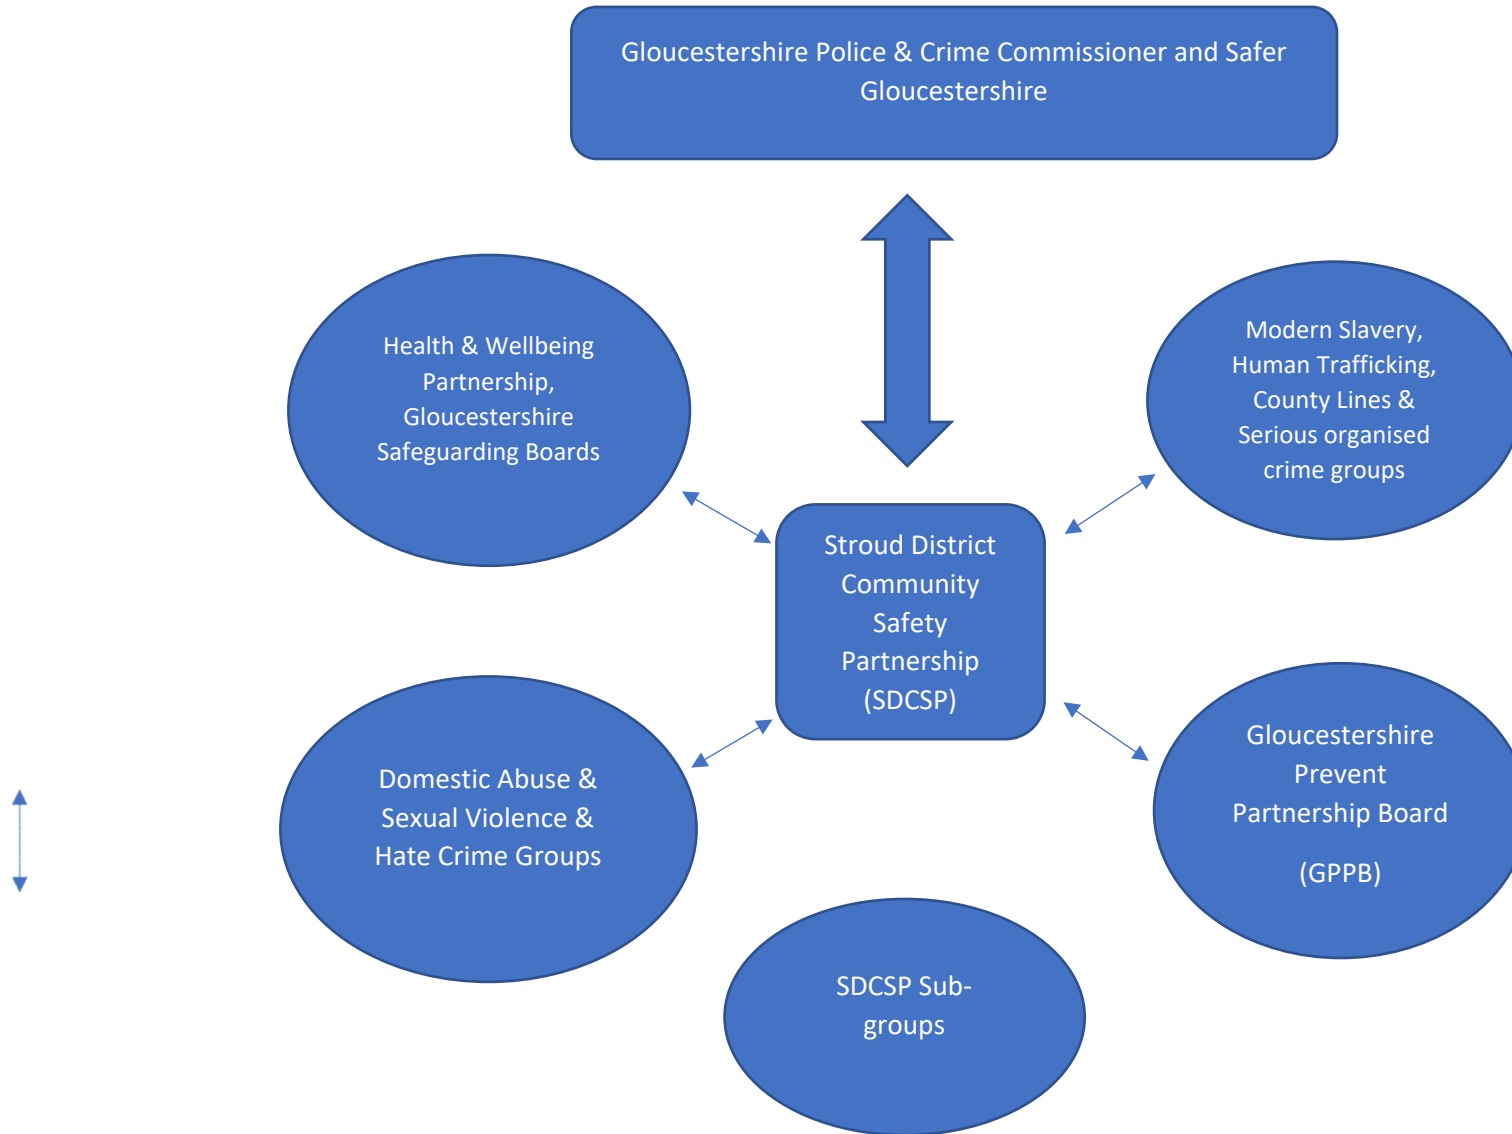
Gloucestershire Police & Crime Commissioner and Safer Gloucestershire

Health & Wellbeing Partnership, Gloucestershire Safeguarding Boards

Modern Slavery, Human Trafficking, County Lines & Serious organised crime groups

Stroud District Community Safety Partnership (SDCSP)

Domestic Abuse & Sexual Violence & Hate Crime Groups

Gloucestershire Prevent Partnership Board

(GPPB)

SDCSP Sub-groups